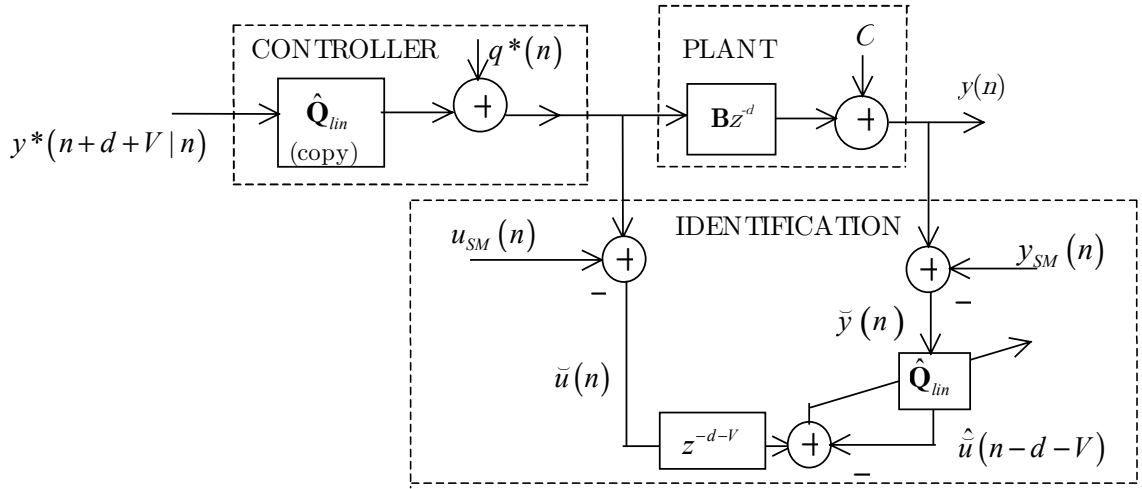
CONTROLLER

$q^*(n)$

$y^*(n+d+V \mid n)$

$\hat{\mathbf{Q}}_{lin}$
(copy)

PLANT

$C$

$\mathbf{B}z^{-d}$

$y(n)$

IDENTIFICATION

$u_{SM}(n)$

$y_{SM}(n)$

–

–

$\breve{y}(n)$

$\breve{u}(n)$

$\hat{\mathbf{Q}}_{lin}$

$z^{-d-V}$

$\hat{\breve{u}}(n-d-V)$

–